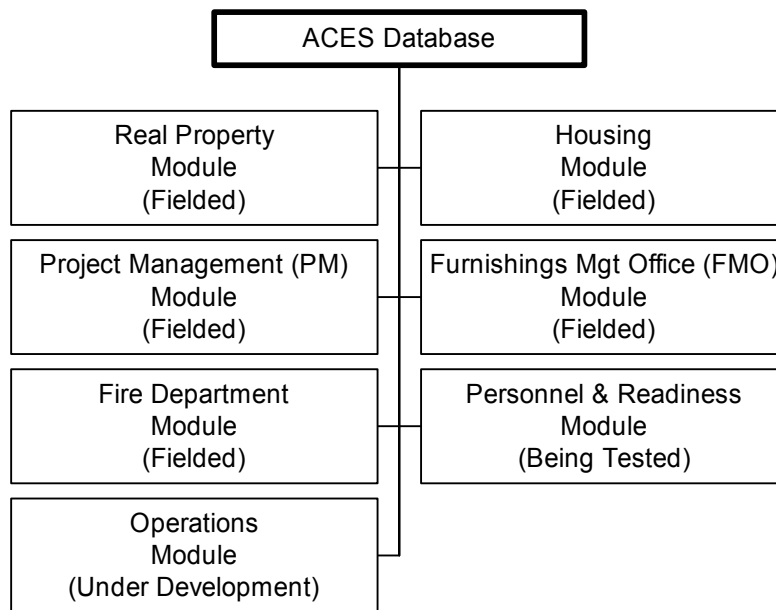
ACES Database

Real Property Module (Fielded)

Housing Module (Fielded)

Project Management (PM) Module (Fielded)

Furnishings Mgt Office (FMO) Module (Fielded)

Fire Department Module (Fielded)

Personnel & Readiness Module (Being Tested)

Operations Module (Under Development)